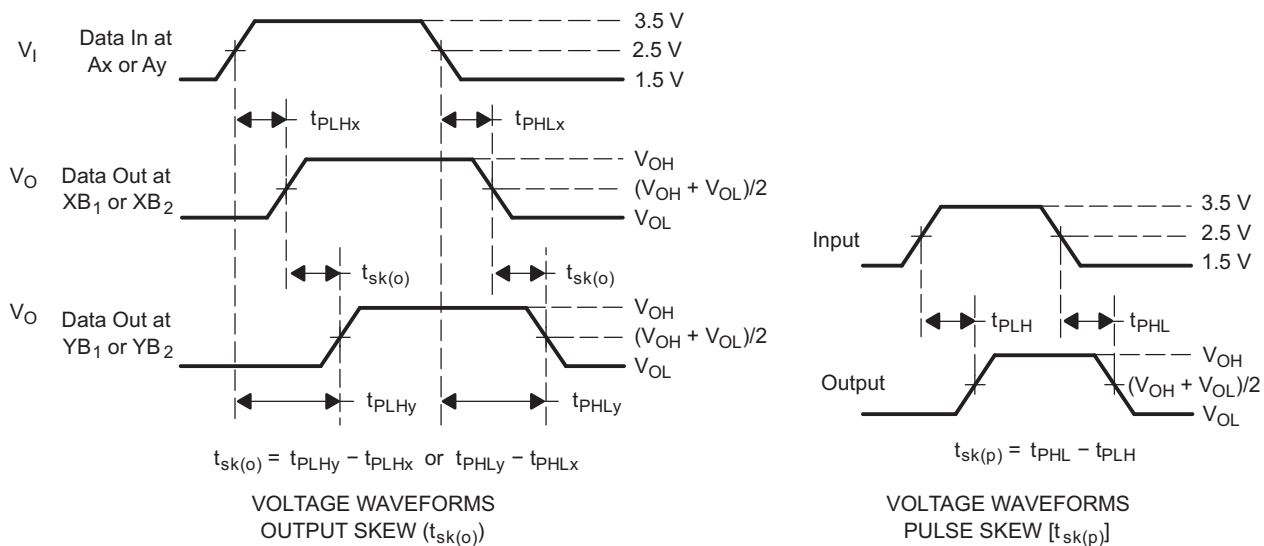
$V_I$ Data In at Ax or Ay

3.5 V
2.5 V
1.5 V

$t_{PLHx}$
$t_{PHLx}$

$V_O$ Data Out at $XB_1$ or $XB_2$

$V_{OH}$
$(V_{OH} + V_{OL})/2$
$V_{OL}$

$t_{sk(o)}$
$t_{sk(o)}$

$V_O$ Data Out at $YB_1$ or $YB_2$

$V_{OH}$
$(V_{OH} + V_{OL})/2$
$V_{OL}$

$t_{PLHy}$
$t_{PHLy}$

$t_{sk(o)} = t_{PLHy} - t_{PLHx}$ or $t_{PHLy} - t_{PHLx}$

VOLTAGE WAVEFORMS
OUTPUT SKEW ($t_{sk(o)}$)

Input

3.5 V
2.5 V
1.5 V

$t_{PLH}$
$t_{PHL}$

Output

$V_{OH}$
$(V_{OH} + V_{OL})/2$
$V_{OL}$

$t_{sk(p)} = t_{PHL} - t_{PLH}$

VOLTAGE WAVEFORMS
PULSE SKEW [$t_{sk(p)}$]